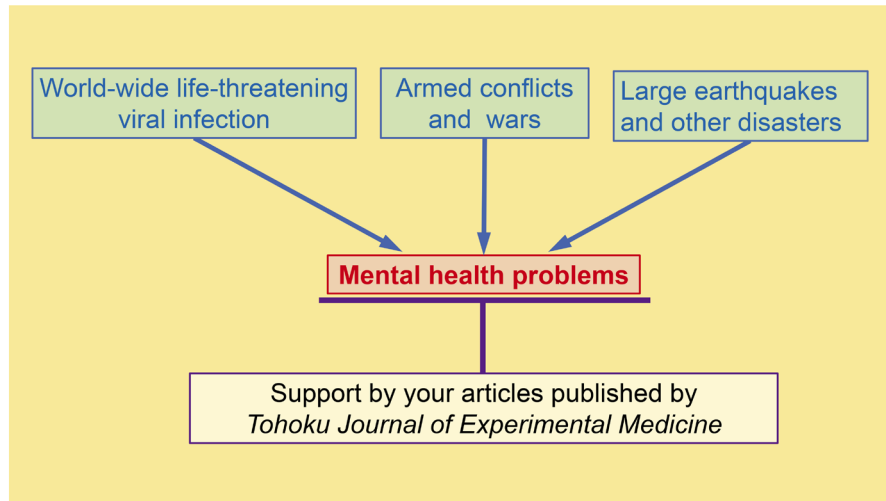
World-wide life-threatening viral infection

Armed conflicts and wars

Large earthquakes and other disasters

Mental health problems

Support by your articles published by
*Tohoku Journal of Experimental Medicine*